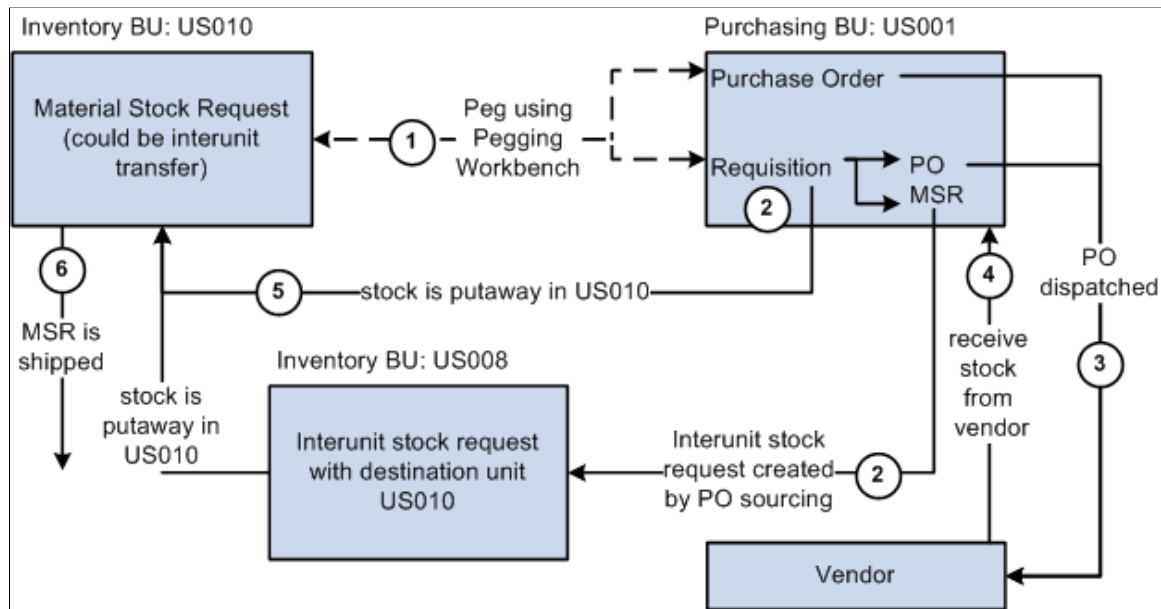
Inventory BU: US010

Material Stock Request (could be interunit transfer)

1 Peg using Pegging Workbench

Purchasing BU: US001

Purchase Order

Requisition

PO

MSR

2

6 MSR is shipped

5 stock is putaway in US010

4 receive stock from vendor

PO dispatched

3

Inventory BU: US008

stock is putaway in US010

Interunit stock request with destination unit US010

Interunit stock request created by PO sourcing

2

Vendor